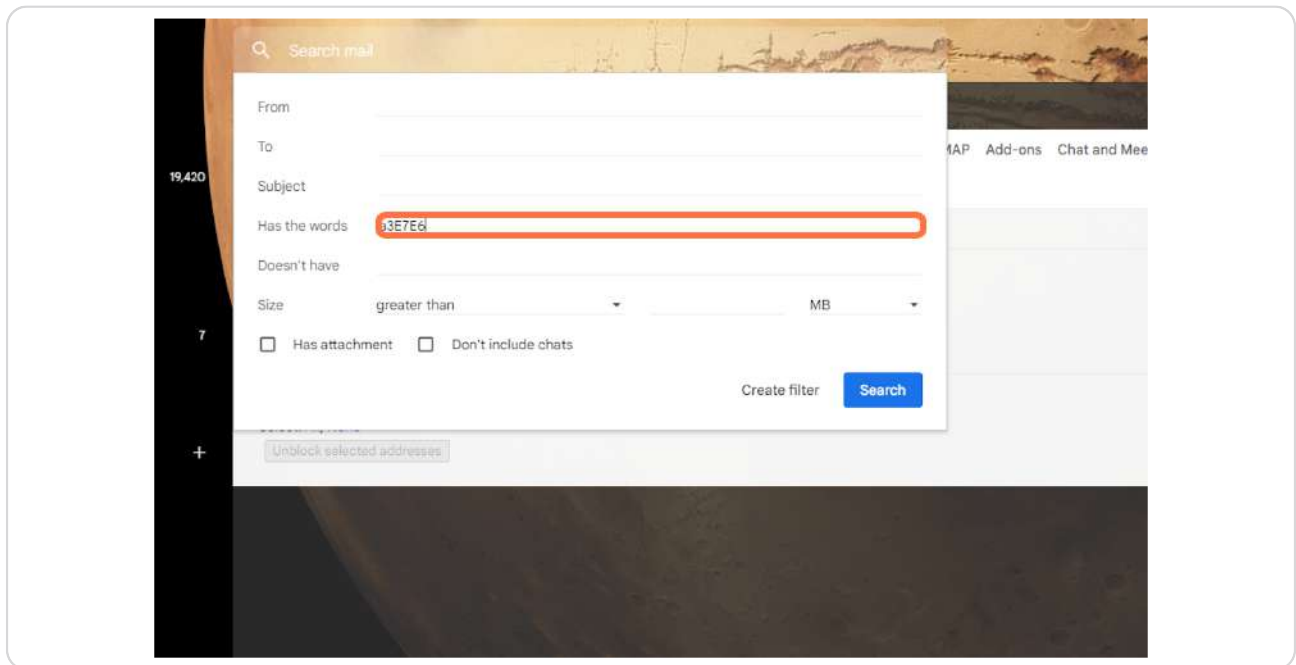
Search mail

From

To

19,420

Subject

Has the words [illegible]3E7E6

Doesn't have

Size greater than MB

7

Has attachment

Don't include chats

Create filter

Search

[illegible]

Unblock selected addresses

+

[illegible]MAP Add-ons Chat and Mee